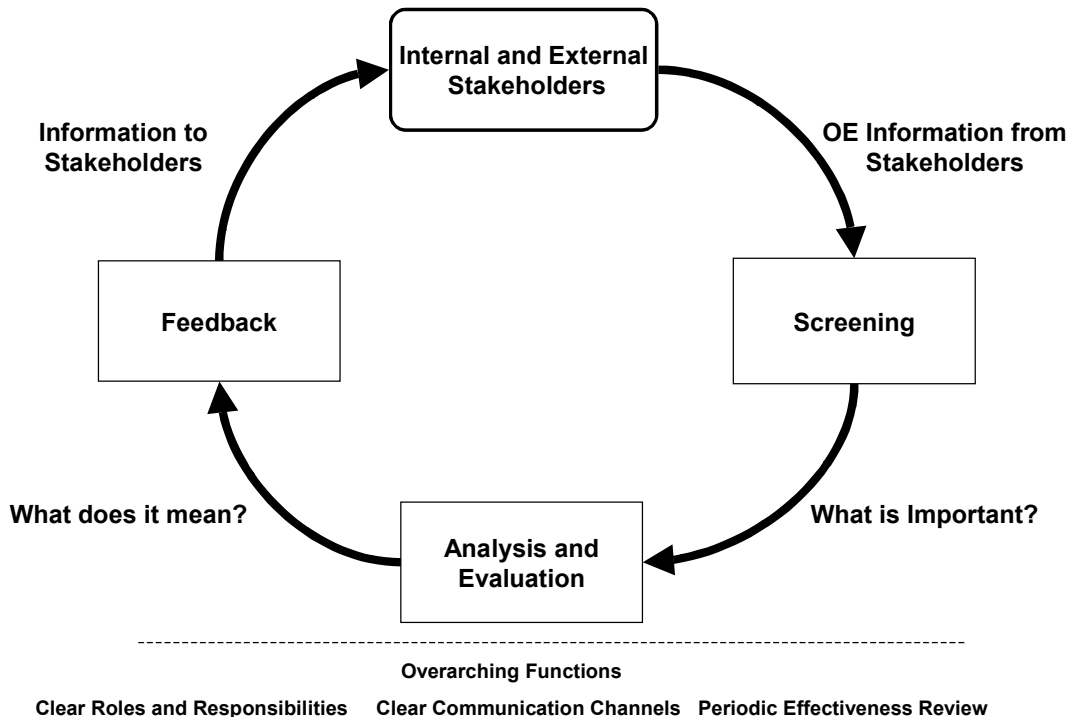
Internal and External Stakeholders

OE Information from Stakeholders

Screening

What is Important?

Analysis and Evaluation

What does it mean?

Feedback

Information to Stakeholders

Overarching Functions

Clear Roles and Responsibilities Clear Communication Channels Periodic Effectiveness Review